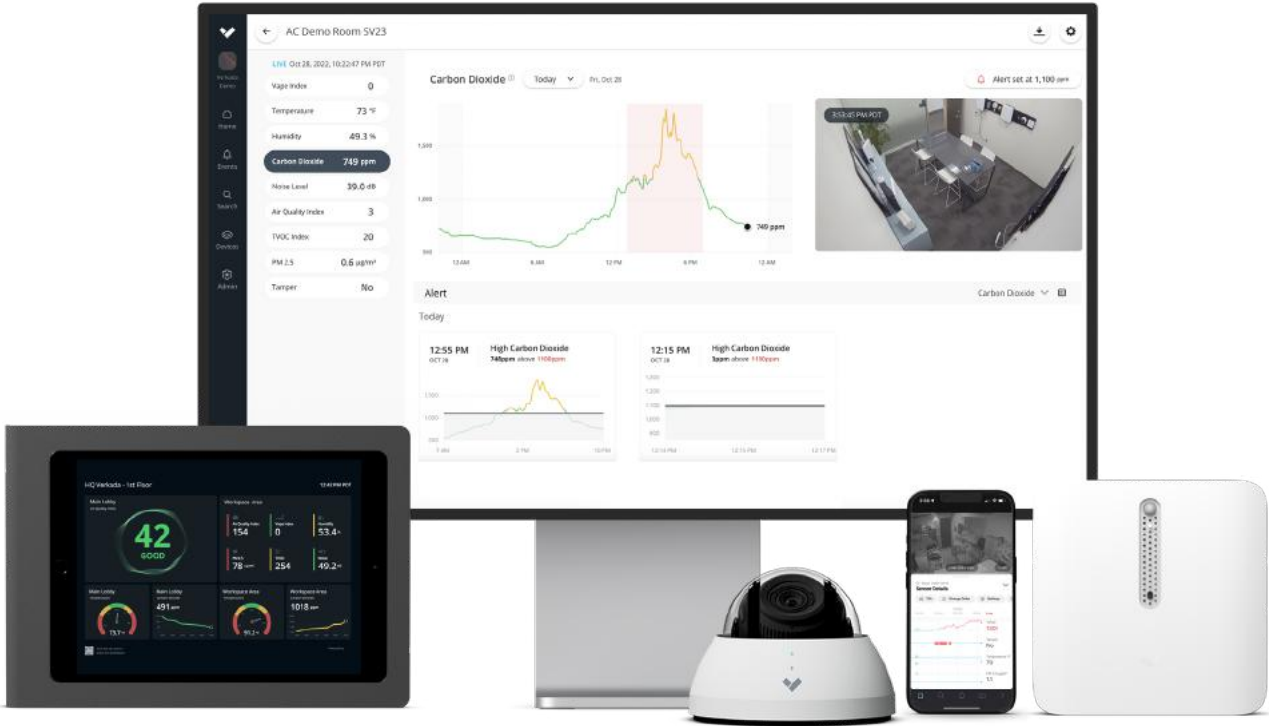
AC Demo Room SV23

LIVE Oct 28, 2022, 10:22:47 PM PDT

Vape Index 0
Temperature 73 °F
Humidity 49.3 %
Carbon Dioxide 749 ppm
Noise Level 39.0 dB
Air Quality Index 3
TVOC Index 20
PM 2.5 0.6 µg/m³
Tamper No

Home
Events
Search
Devices
Admin

Carbon Dioxide
Today
Fri, Oct 28
Alert set at 1,100 ppm

1,500
1,000
500
12 AM
6 AM
12 PM
6 PM
12 AM
749 ppm

3:53:45 PM PDT

Alert
Carbon Dioxide
Today

12:55 PM
OCT 28
High Carbon Dioxide
748ppm above 1100ppm
1,500
1,100
500
7 AM
2 PM
10 PM

12:15 PM
OCT 28
High Carbon Dioxide
3ppm above 1100ppm
1,200
1,100
1,000
900
12:14 PM
12:15 PM
12:17 PM

HQ Verkada - 1st Floor
12:42 PM PST
Main Lobby
42
GOOD
Workspace Area
154
0
53.4
78
254
49.2
Main Lobby
Main Lobby
491
Workspace Area
Workspace Area
1018
73.7
91.2

Sensor Details